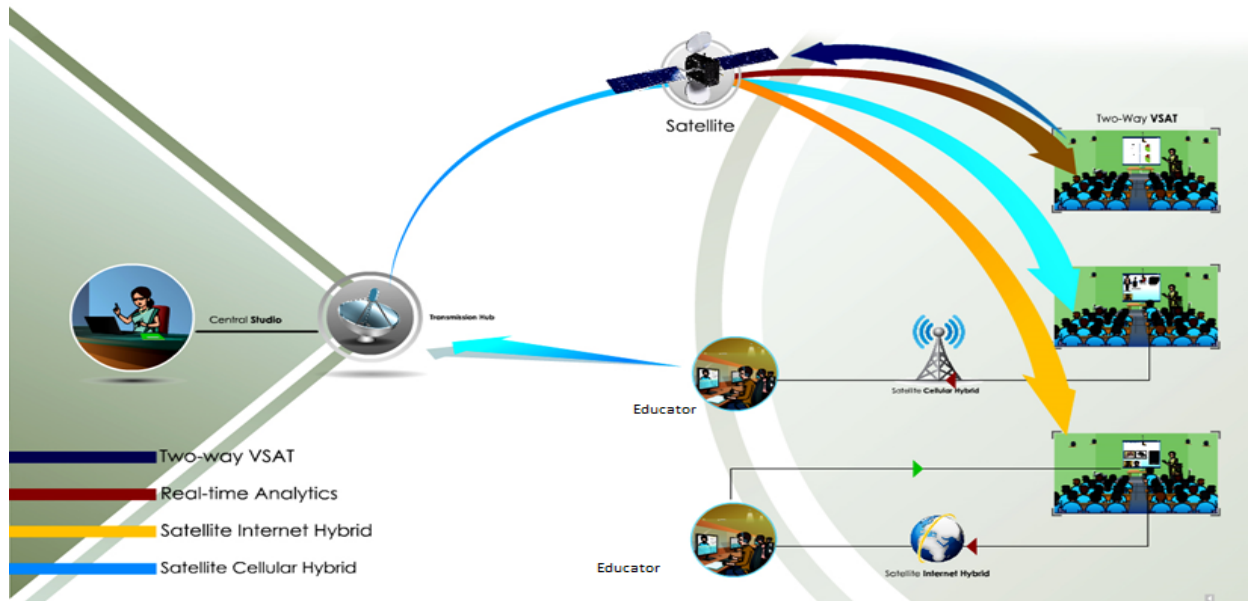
Satellite

Two-Way VSAT

Central Studio

Transmission Hub

Educator

Satellite Cellular Hybrid

Educator

Satellite Internet Hybrid

Two-way VSAT

Real-time Analytics

Satellite Internet Hybrid

Satellite Cellular Hybrid